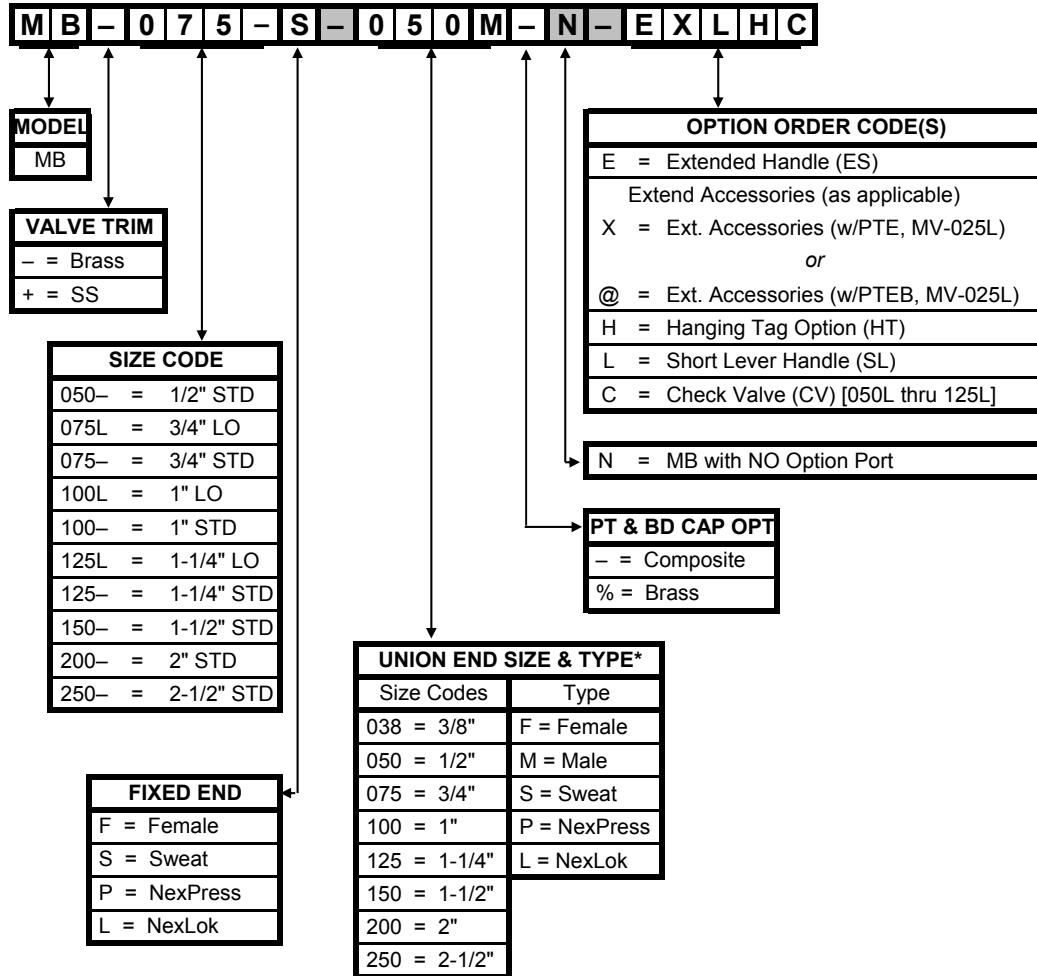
| M | B | – | 0 | 7 | 5 | – | S | – | 0 | 5 | 0 | M | – | N | – | E | X | L | H | C |
|---|---|---|---|---|---|---|---|---|---|---|---|---|---|---|---|---|---|---|---|---|

| MODEL |
|---|
| MB |

| VALVE TRIM |
|---|
| – = Brass |
| + = SS |

| SIZE CODE |
|---|
| 050– = 1/2" STD |
| 075L = 3/4" LO |
| 075– = 3/4" STD |
| 100L = 1" LO |
| 100– = 1" STD |
| 125L = 1-1/4" LO |
| 125– = 1-1/4" STD |
| 150– = 1-1/2" STD |
| 200– = 2" STD |
| 250– = 2-1/2" STD |

| FIXED END |
|---|
| F = Female |
| S = Sweat |
| P = NexPress |
| L = NexLok |

| UNION END SIZE & TYPE* | |
|---|---|
| Size Codes | Type |
| 038 = 3/8" | F = Female |
| 050 = 1/2" | M = Male |
| 075 = 3/4" | S = Sweat |
| 100 = 1" | P = NexPress |
| 125 = 1-1/4" | L = NexLok |
| 150 = 1-1/2" | |
| 200 = 2" | |
| 250 = 2-1/2" | |

| PT & BD CAP OPT |
|---|
| – = Composite |
| % = Brass |

| N = MB with NO Option Port |
|---|

| OPTION ORDER CODE(S) |
|---|
| E = Extended Handle (ES) |
| Extend Accessories (as applicable) |
| X = Ext. Accessories (w/PTE, MV-025L) |
| *or* |
| @ = Ext. Accessories (w/PTEB, MV-025L) |
| H = Hanging Tag Option (HT) |
| L = Short Lever Handle (SL) |
| C = Check Valve (CV) [050L thru 125L] |